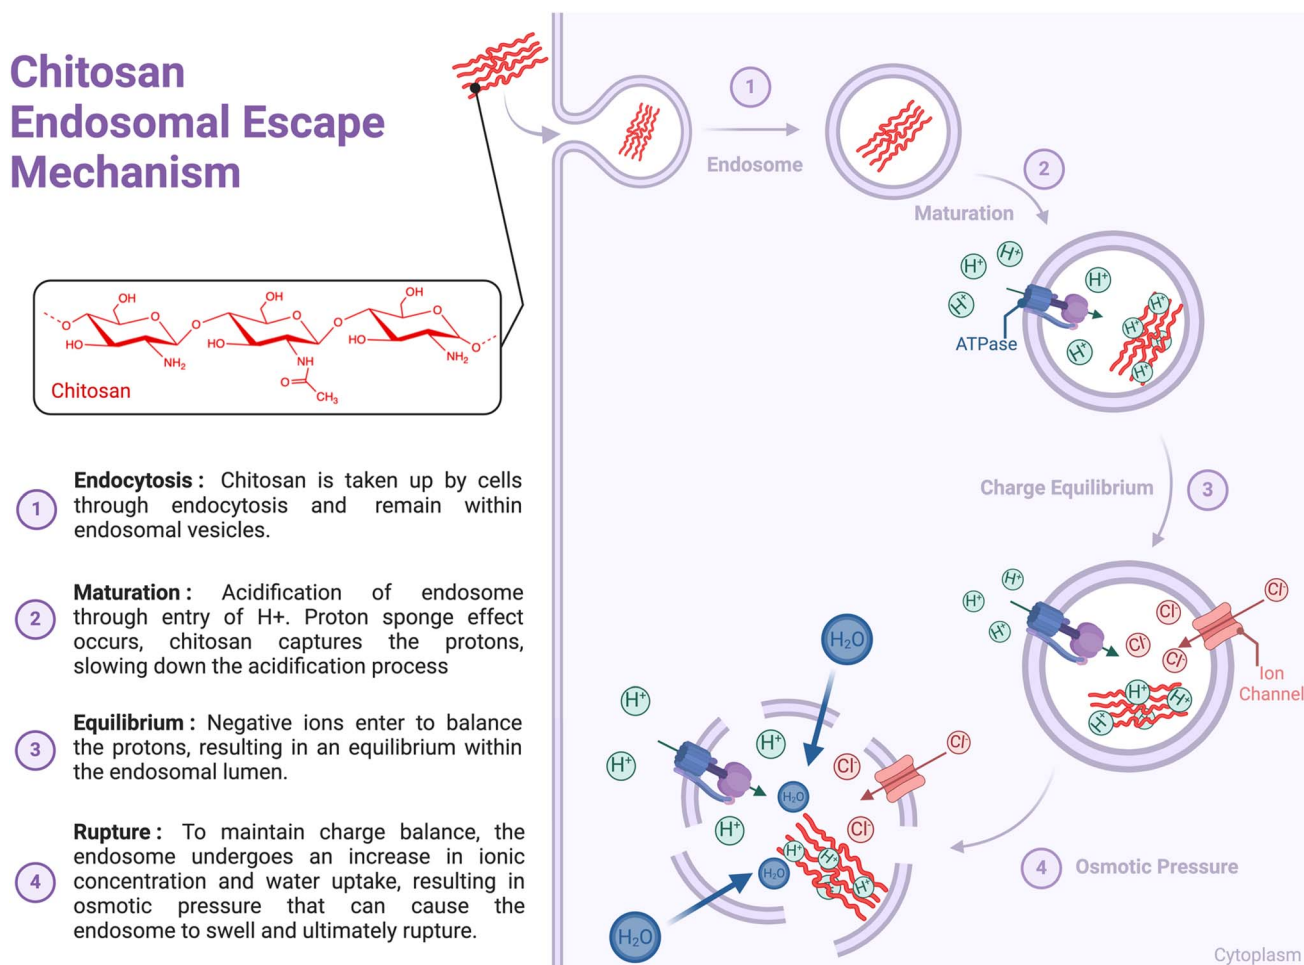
Chitosan Endosomal Escape Mechanism

OH
O
HO
NH$_2$
OH
O
HO
NH
O
CH$_3$
OH
O
HO
NH$_2$
O
Chitosan

1 Endocytosis : Chitosan is taken up by cells through endocytosis and remain within endosomal vesicles.

2 Maturation : Acidification of endosome through entry of H+. Proton sponge effect occurs, chitosan captures the protons, slowing down the acidification process

3 Equilibrium : Negative ions enter to balance the protons, resulting in an equilibrium within the endosomal lumen.

4 Rupture : To maintain charge balance, the endosome undergoes an increase in ionic concentration and water uptake, resulting in osmotic pressure that can cause the endosome to swell and ultimately rupture.

1
Endosome
2
Maturation
$H^+$ $H^+$ $H^+$ $H^+$ $H^+$ $H^+$ $H^+$ $H^+$ $H^+$
ATPase
Charge Equilibrium
3
$H^+$ $H^+$ $H^+$ $Cl^-$ $Cl^-$ $Cl^-$ $Cl^-$ $H^+$ $H^+$ $H^+$
Ion Channel
$H_2O$
$H^+$ $H^+$ $H^+$ $Cl^-$ $Cl^-$ $Cl^-$ $H^+$ $H_2O$ $H_2O$ $H^+$ $H^+$ $H^+$
$H_2O$
4 Osmotic Pressure
Cytoplasm